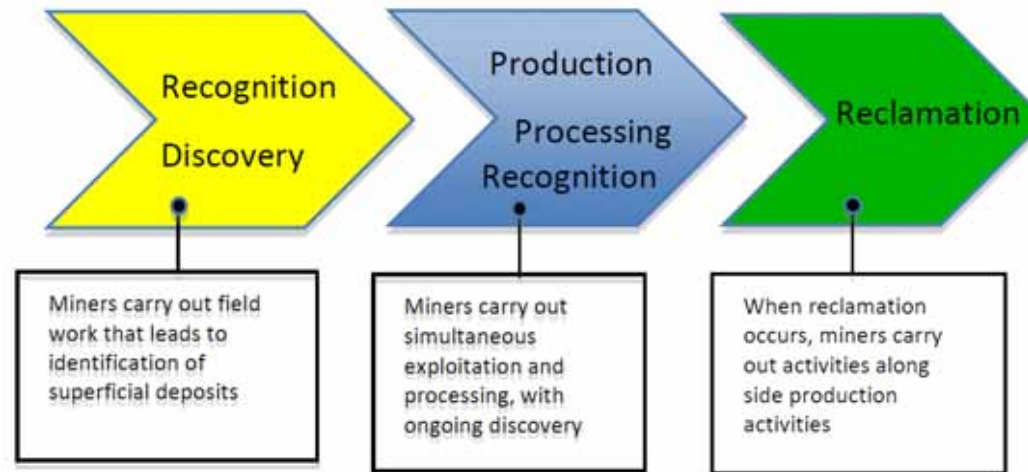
Recognition
Discovery

Production
Processing
Recognition

Reclamation

Miners carry out field work that leads to identification of superficial deposits

Miners carry out simultaneous exploitation and processing, with ongoing discovery

When reclamation occurs, miners carry out activities along side production activities